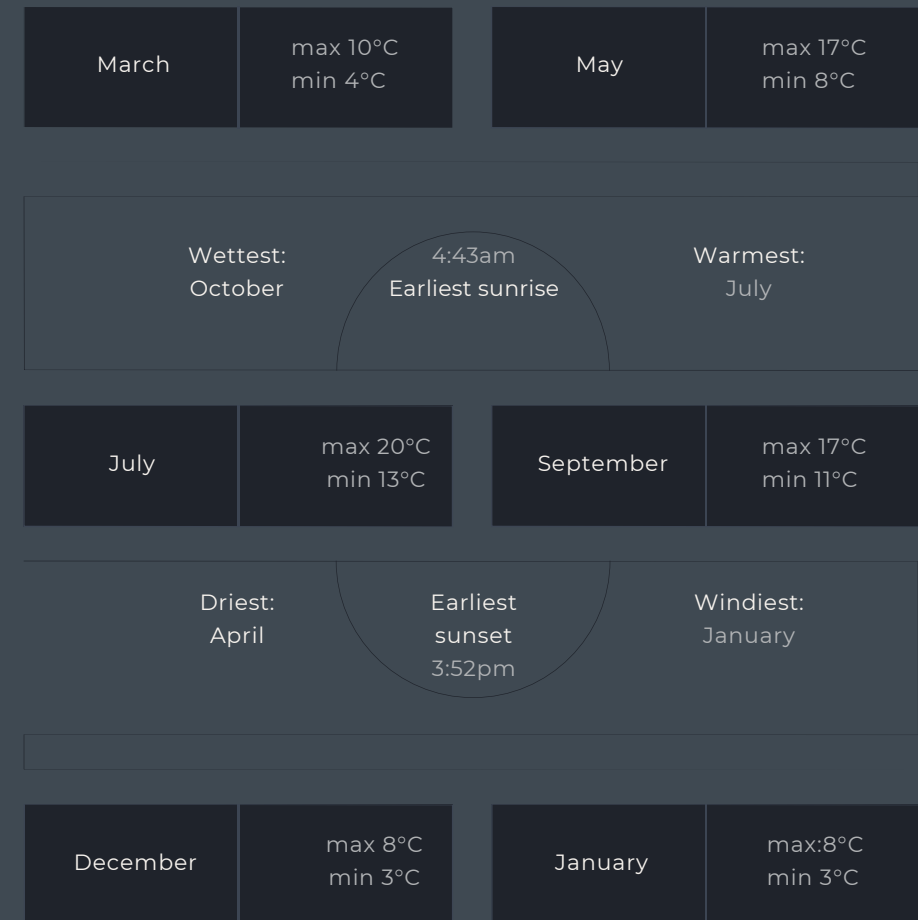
March
max 10°C
min 4°C

May
max 17°C
min 8°C

Wettest:
October

4:43am
Earliest sunrise

Warmest:
July

July
max 20°C
min 13°C

September
max 17°C
min 11°C

Driest:
April

Earliest
sunset
3:52pm

Windiest:
January

December
max 8°C
min 3°C

January
max:8°C
min 3°C